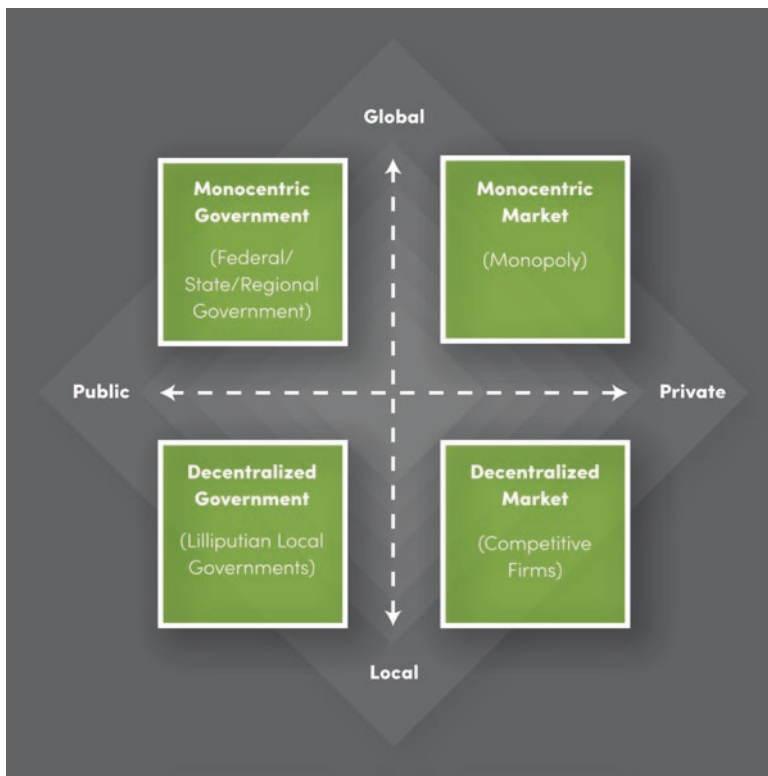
Global

Monocentric Government

(Federal/ State/Regional Government)

Monocentric Market

(Monopoly)

Public

Private

Decentralized Government

(Lilliputian Local Governments)

Decentralized Market

(Competitive Firms)

Local